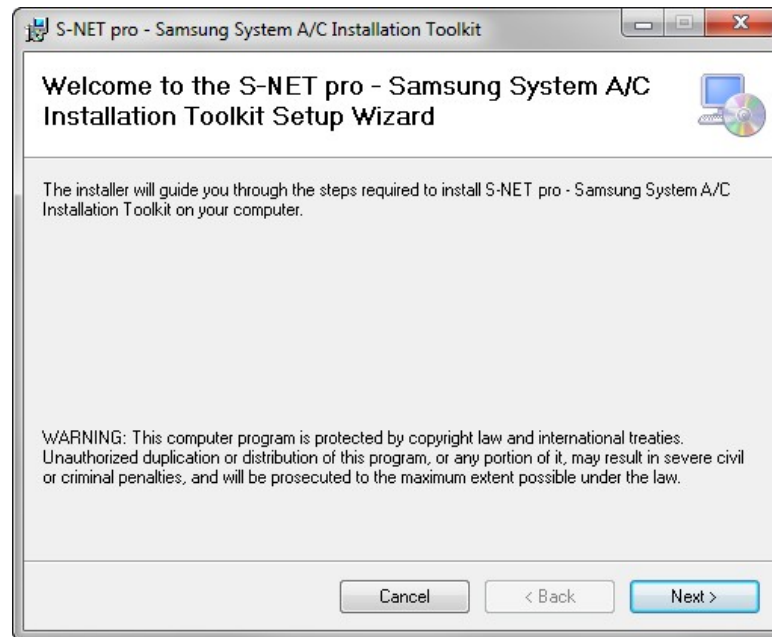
S-NET pro - Samsung System A/C Installation Toolkit

Welcome to the S-NET pro - Samsung System A/C Installation Toolkit Setup Wizard

The installer will guide you through the steps required to install S-NET pro - Samsung System A/C Installation Toolkit on your computer.

WARNING: This computer program is protected by copyright law and international treaties. Unauthorized duplication or distribution of this program, or any portion of it, may result in severe civil or criminal penalties, and will be prosecuted to the maximum extent possible under the law.

Cancel

< Back

Next >